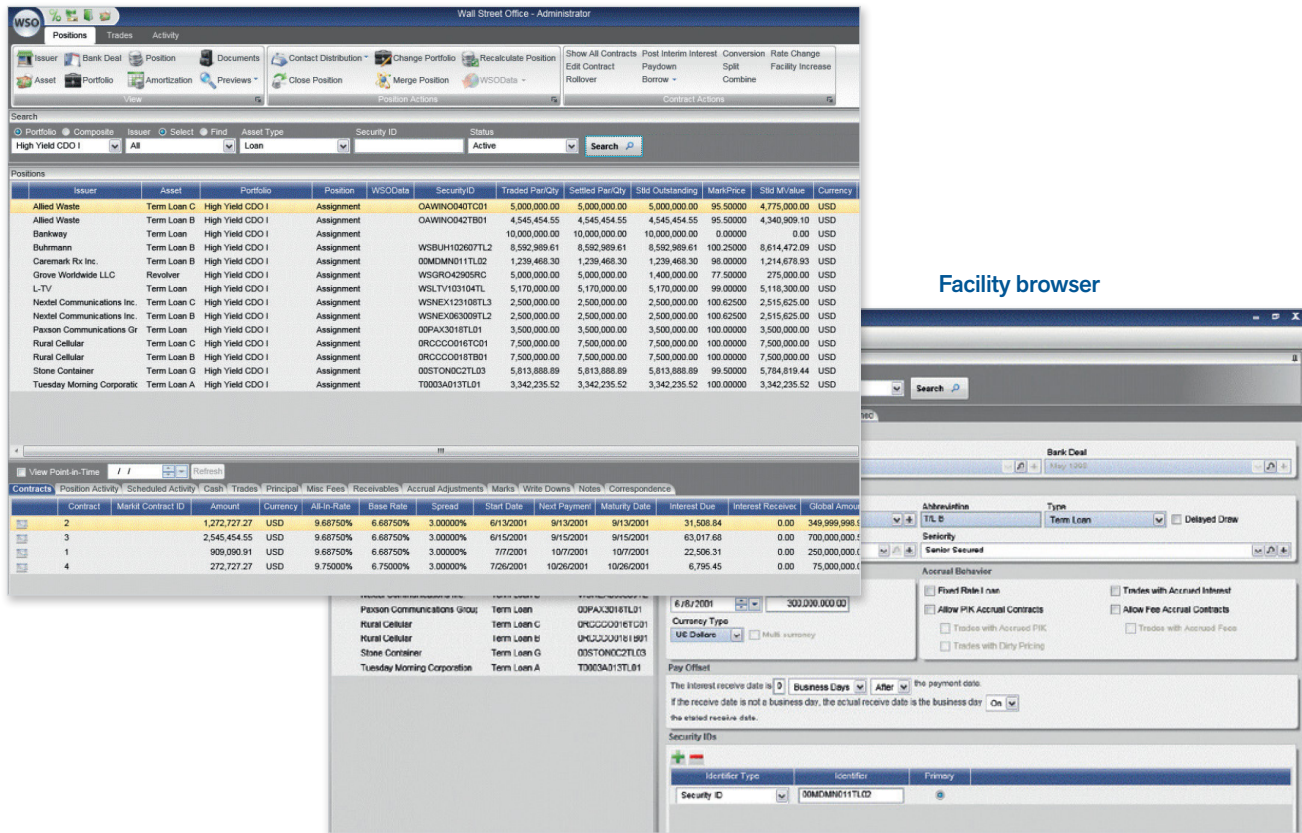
WSO

Wall Street Office - Administrator

Positions Trades Activity

Issuer Bank Deal Position Documents Asset Portfolio Amortization Previews View

Contact Distribution Change Portfolio Recalculate Position Close Position Merge Position WSOData Position Actions

Show All Contracts Post Interim Interest Conversion Rate Change Edit Contract Paydown Split Facility Increase Rollover Borrow Combine Contract Actions

Search

Portfolio Composite Issuer Select Find Asset Type Security ID Status

High Yield CDO I All Loan Active Search

Positions

| Issuer | Asset | Portfolio | Position | WSOData | SecurityID | Traded Par/Qty | Settled Par/Qty | Stld Outstanding | MarkPrice | Stld MValue | Currency |
|---|---|---|---|---|---|---|---|---|---|---|---|
| Allied Waste | Term Loan C | High Yield CDO I | Assignment | | OAWINO040TC01 | 5,000,000.00 | 5,000,000.00 | 5,000,000.00 | 95.50000 | 4,775,000.00 | USD |
| Allied Waste | Term Loan B | High Yield CDO I | Assignment | | OAWINO042TB01 | 4,545,454.55 | 4,545,454.55 | 4,545,454.55 | 95.50000 | 4,340,909.10 | USD |
| Bankway | Term Loan | High Yield CDO I | Assignment | | | 10,000,000.00 | 10,000,000.00 | 10,000,000.00 | 0.00000 | 0.00 | USD |
| Buhrmann | Term Loan B | High Yield CDO I | Assignment | | WSBUH102607TL2 | 8,592,989.61 | 8,592,989.61 | 8,592,989.61 | 100.25000 | 8,614,472.09 | USD |
| Caremark Rx Inc. | Term Loan B | High Yield CDO I | Assignment | | 00MDMN011TL02 | 1,239,468.30 | 1,239,468.30 | 1,239,468.30 | 98.00000 | 1,214,678.93 | USD |
| Grove Worldwide LLC | Revolver | High Yield CDO I | Assignment | | WSGRO42905RC | 5,000,000.00 | 5,000,000.00 | 1,400,000.00 | 77.50000 | 275,000.00 | USD |
| L-TV | Term Loan | High Yield CDO I | Assignment | | WSLTV103104TL | 5,170,000.00 | 5,170,000.00 | 5,170,000.00 | 99.00000 | 5,118,300.00 | USD |
| Nextel Communications Inc. | Term Loan C | High Yield CDO I | Assignment | | WSNEX123108TL3 | 2,500,000.00 | 2,500,000.00 | 2,500,000.00 | 100.62500 | 2,515,625.00 | USD |
| Nextel Communications Inc. | Term Loan B | High Yield CDO I | Assignment | | WSNEX063009TL2 | 2,500,000.00 | 2,500,000.00 | 2,500,000.00 | 100.62500 | 2,515,625.00 | USD |
| Paxson Communications Gr | Term Loan | High Yield CDO I | Assignment | | 00PAX3018TL01 | 3,500,000.00 | 3,500,000.00 | 3,500,000.00 | 100.00000 | 3,500,000.00 | USD |
| Rural Cellular | Term Loan C | High Yield CDO I | Assignment | | 0RCCCO016TC01 | 7,500,000.00 | 7,500,000.00 | 7,500,000.00 | 100.00000 | 7,500,000.00 | USD |
| Rural Cellular | Term Loan B | High Yield CDO I | Assignment | | 0RCCCO018TB01 | 7,500,000.00 | 7,500,000.00 | 7,500,000.00 | 100.00000 | 7,500,000.00 | USD |
| Stone Container | Term Loan G | High Yield CDO I | Assignment | | 00STON0C2TL03 | 5,813,888.89 | 5,813,888.89 | 5,813,888.89 | 99.50000 | 5,784,819.44 | USD |
| Tuesday Morning Corporatic | Term Loan A | High Yield CDO I | Assignment | | T0003A013TL01 | 3,342,235.52 | 3,342,235.52 | 3,342,235.52 | 100.00000 | 3,342,235.52 | USD |

View Point-in-Time / / Refresh

Contracts Position Activity Scheduled Activity Cash Trades Principal Misc Fees Receivables Accrual Adjustments Marks Write Downs Notes Correspondence

| | Contract | Markit Contract ID | Amount | Currency | All-In-Rate | Base Rate | Spread | Start Date | Next Payment | Maturity Date | Interest Due | Interest Received | Global Amou |
|---|---|---|---|---|---|---|---|---|---|---|---|---|---|
| | 2 | | 1,272,727.27 | USD | 9.68750% | 6.68750% | 3.00000% | 6/13/2001 | 9/13/2001 | 9/13/2001 | 31,508.84 | 0.00 | 349,999,998.9 |
| | 3 | | 2,545,454.55 | USD | 9.68750% | 6.68750% | 3.00000% | 6/15/2001 | 9/15/2001 | 9/15/2001 | 63,017.68 | 0.00 | 700,000,000.5 |
| | 1 | | 909,090.91 | USD | 9.68750% | 6.68750% | 3.00000% | 7/7/2001 | 10/7/2001 | 10/7/2001 | 22,506.31 | 0.00 | 250,000,000.0 |
| | 4 | | 272,727.27 | USD | 9.75000% | 6.75000% | 3.00000% | 7/26/2001 | 10/26/2001 | 10/26/2001 | 6,795.45 | 0.00 | 75,000,000.0 |

Facility browser

Search

Bank Deal

Abbreviation T/L B Type Term Loan Delayed Draw

Seniority Senior Secured

Accrual Behavior

Fixed Rate Loan Trades with Accrued Interest Allow PIK Accrual Contracts Allow Fee Accrual Contracts Trades with Accrued PIK Trades with Accrued Fees Trades with Dirty Pricing

6/8/2001 300,000,000.00

Currency Type US Dollars Multi currency

Paxson Communications Grou Term Loan 00PAX3018TL01
Rural Cellular Term Loan C 0RCCCO016TC01
Rural Cellular Term Loan B 0RCCCO018TB01
Stone Container Term Loan G 00STON0C2TL03
Tuesday Morning Corporation Term Loan A T0003A013TL01

Pay Offset

The interest receive date is 0 Business Days After the payment date.

If the receive date is not a business day, the actual receive date is the business day On the stated receive date.

Security IDs

| Identifier Type | Identifier | Primary |
|---|---|---|
| Security ID | 00MDMN011TL02 | |